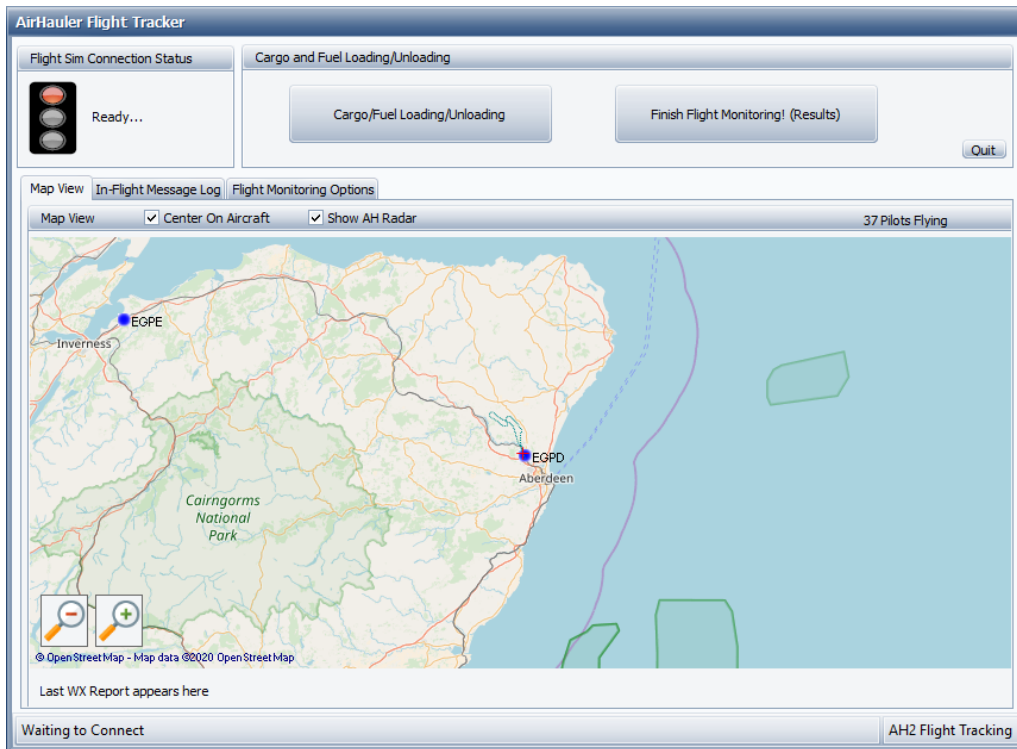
AirHauler Flight Tracker

Flight Sim Connection Status

Ready...

Cargo and Fuel Loading/Unloading

Cargo/Fuel Loading/Unloading

Finish Flight Monitoring! (Results)

Quit

Map View

In-Flight Message Log

Flight Monitoring Options

Map View

Center On Aircraft

Show AH Radar

37 Pilots Flying

EGPE

Inverness

EGPD

Aberdeen

Cairngorms National Park

© OpenStreetMap - Map data ©2020 OpenStreetMap

Last WX Report appears here

Waiting to Connect

AH2 Flight Tracking